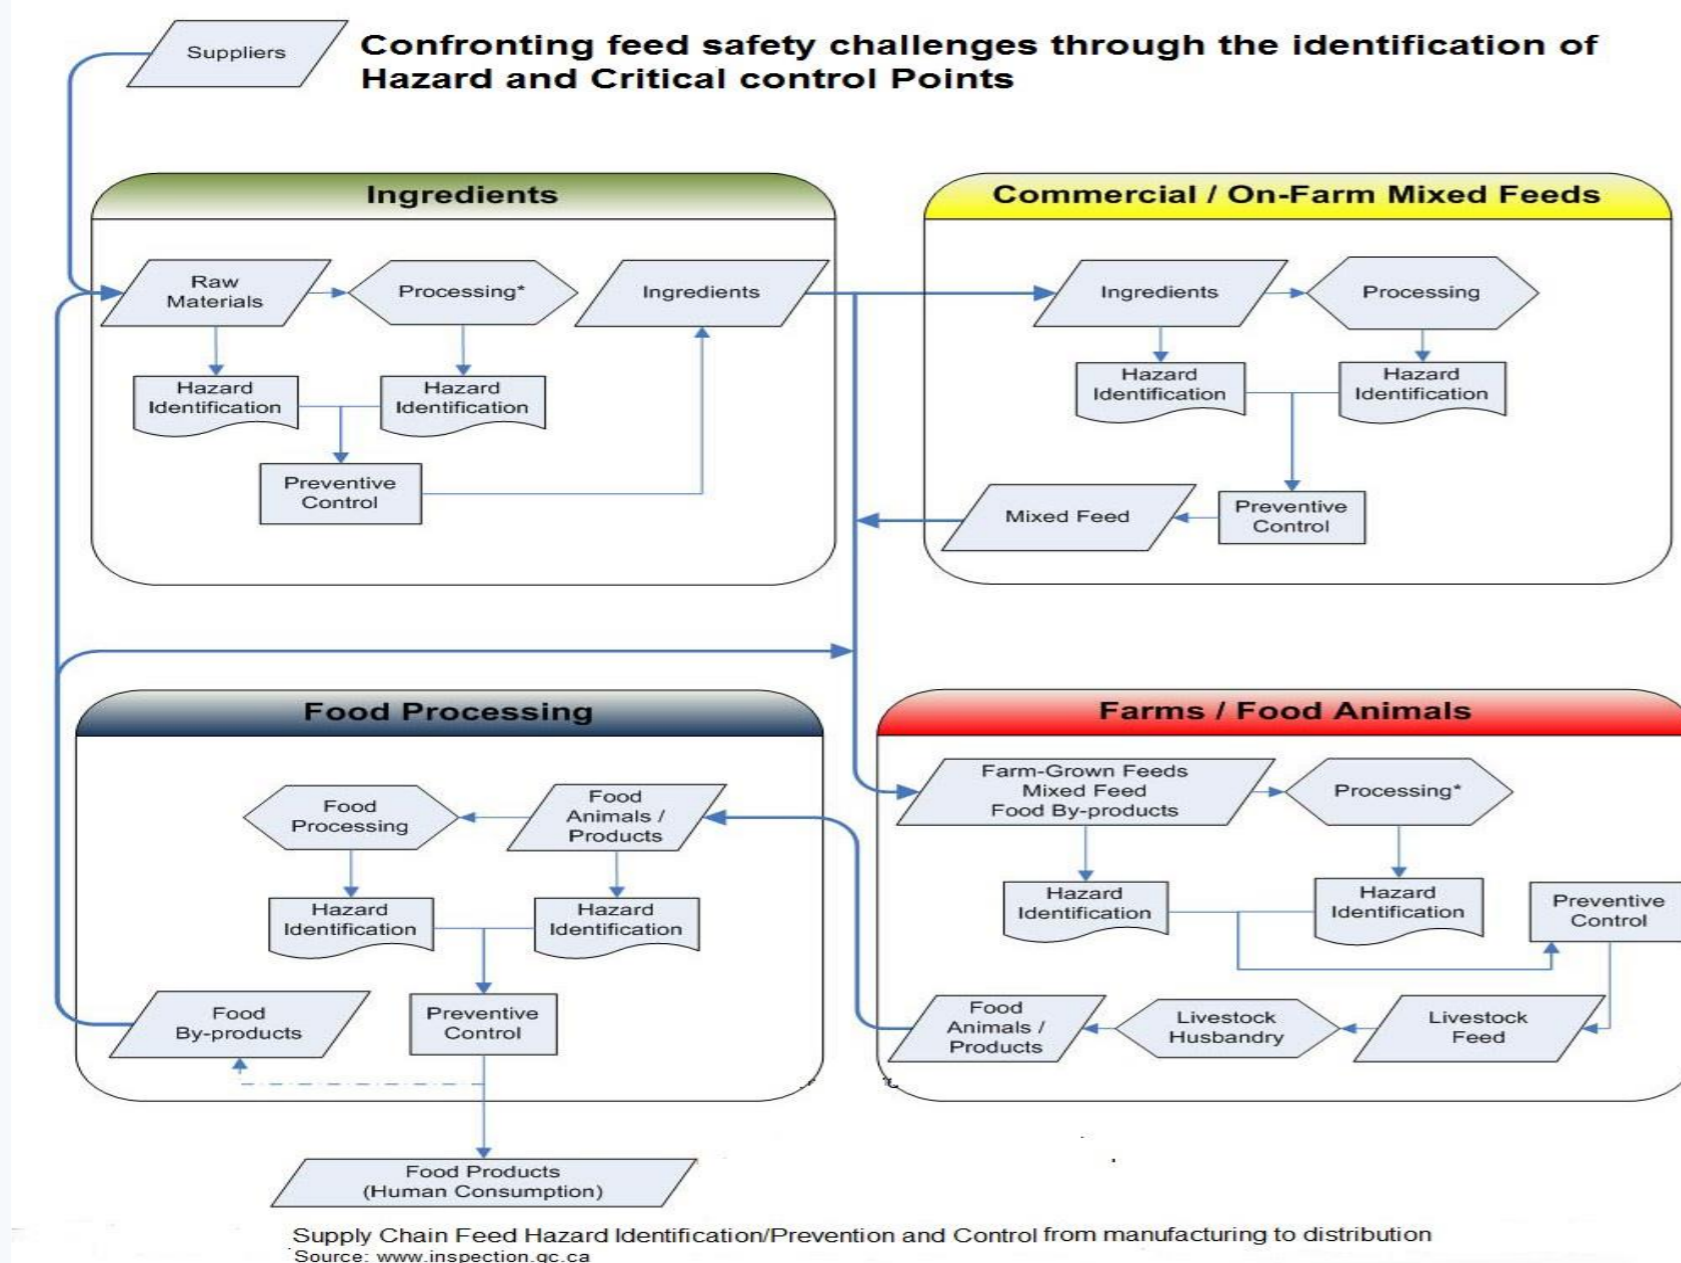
Suppliers

Confronting feed safety challenges through the identification of Hazard and Critical control Points

Ingredients

Raw Materials

Processing*

Ingredients

Hazard Identification

Hazard Identification

Preventive Control

Commercial / On-Farm Mixed Feeds

Ingredients

Processing

Hazard Identification

Hazard Identification

Mixed Feed

Preventive Control

Food Processing

Food Processing

Food Animals / Products

Hazard Identification

Hazard Identification

Food By-products

Preventive Control

Food Products (Human Consumption)

Farms / Food Animals

Farm-Grown Feeds Mixed Feed Food By-products

Processing*

Hazard Identification

Hazard Identification

Preventive Control

Food Animals / Products

Livestock Husbandry

Livestock Feed

Supply Chain Feed Hazard Identification/Prevention and Control from manufacturing to distribution
Source: www.inspection.gc.ca